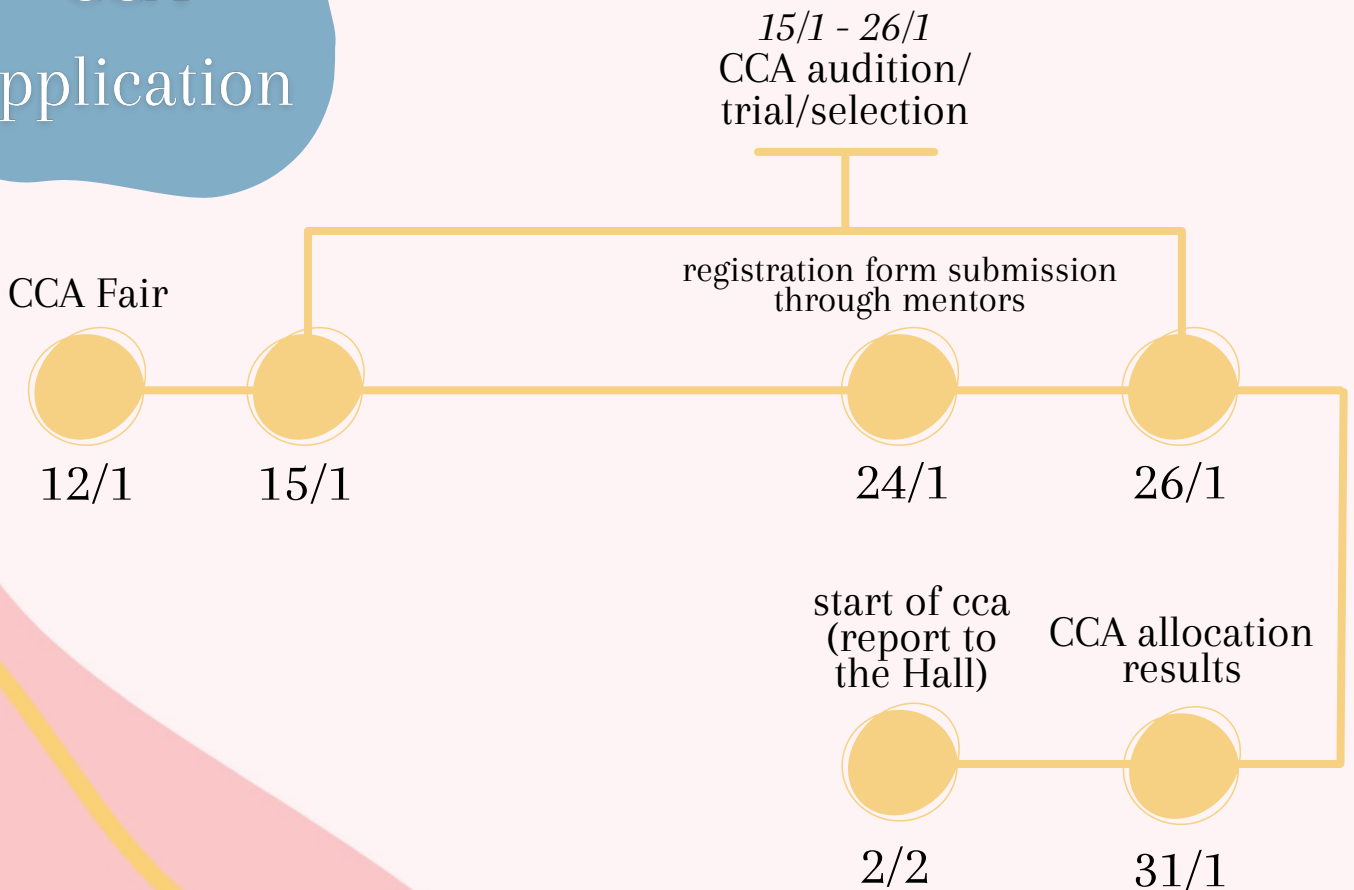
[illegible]
pplication

15/1 - 26/1
CCA audition/
trial/selection

CCA Fair

registration form submission
through mentors

12/1

15/1

24/1

26/1

start of cca
(report to
the Hall)

CCA allocation
results

2/2

31/1